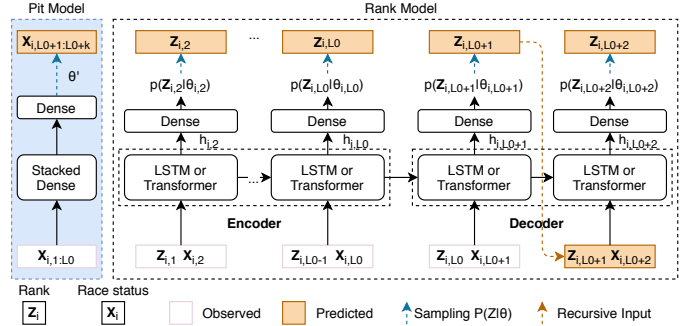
Pit Model

Rank Model

$\mathbf{X}_{i,L0+1:L0+k}$

$\theta'$

Dense

Stacked Dense

$\mathbf{X}_{i,1:L0}$

$\mathbf{Z}_{i,2}$

...

$\mathbf{Z}_{i,L0}$

$\mathbf{Z}_{i,L0+1}$

$\mathbf{Z}_{i,L0+2}$

$p(\mathbf{Z}_{i,2}|\theta_{i,2})$

$p(\mathbf{Z}_{i,L0}|\theta_{i,L0})$

$p(\mathbf{Z}_{i,L0+1}|\theta_{i,L0+1})$

$p(\mathbf{Z}_{i,L0+2}|\theta_{i,L0+2})$

Dense

Dense

Dense

Dense

$h_{i,2}$

$h_{i,L0}$

$h_{i,L0+1}$

$h_{i,L0+2}$

LSTM or Transformer

...

LSTM or Transformer

LSTM or Transformer

LSTM or Transformer

Encoder

Decoder

$\mathbf{Z}_{i,1}$ $\mathbf{X}_{i,2}$

$\mathbf{Z}_{i,L0-1}$ $\mathbf{X}_{i,L0}$

$\mathbf{Z}_{i,L0}$ $\mathbf{X}_{i,L0+1}$

$\mathbf{Z}_{i,L0+1}$ $\mathbf{X}_{i,L0+2}$

Rank

Race status

$\mathbf{Z}_i$

$\mathbf{X}_i$

Observed

Predicted

Sampling $P(Z|\theta)$

Recursive Input